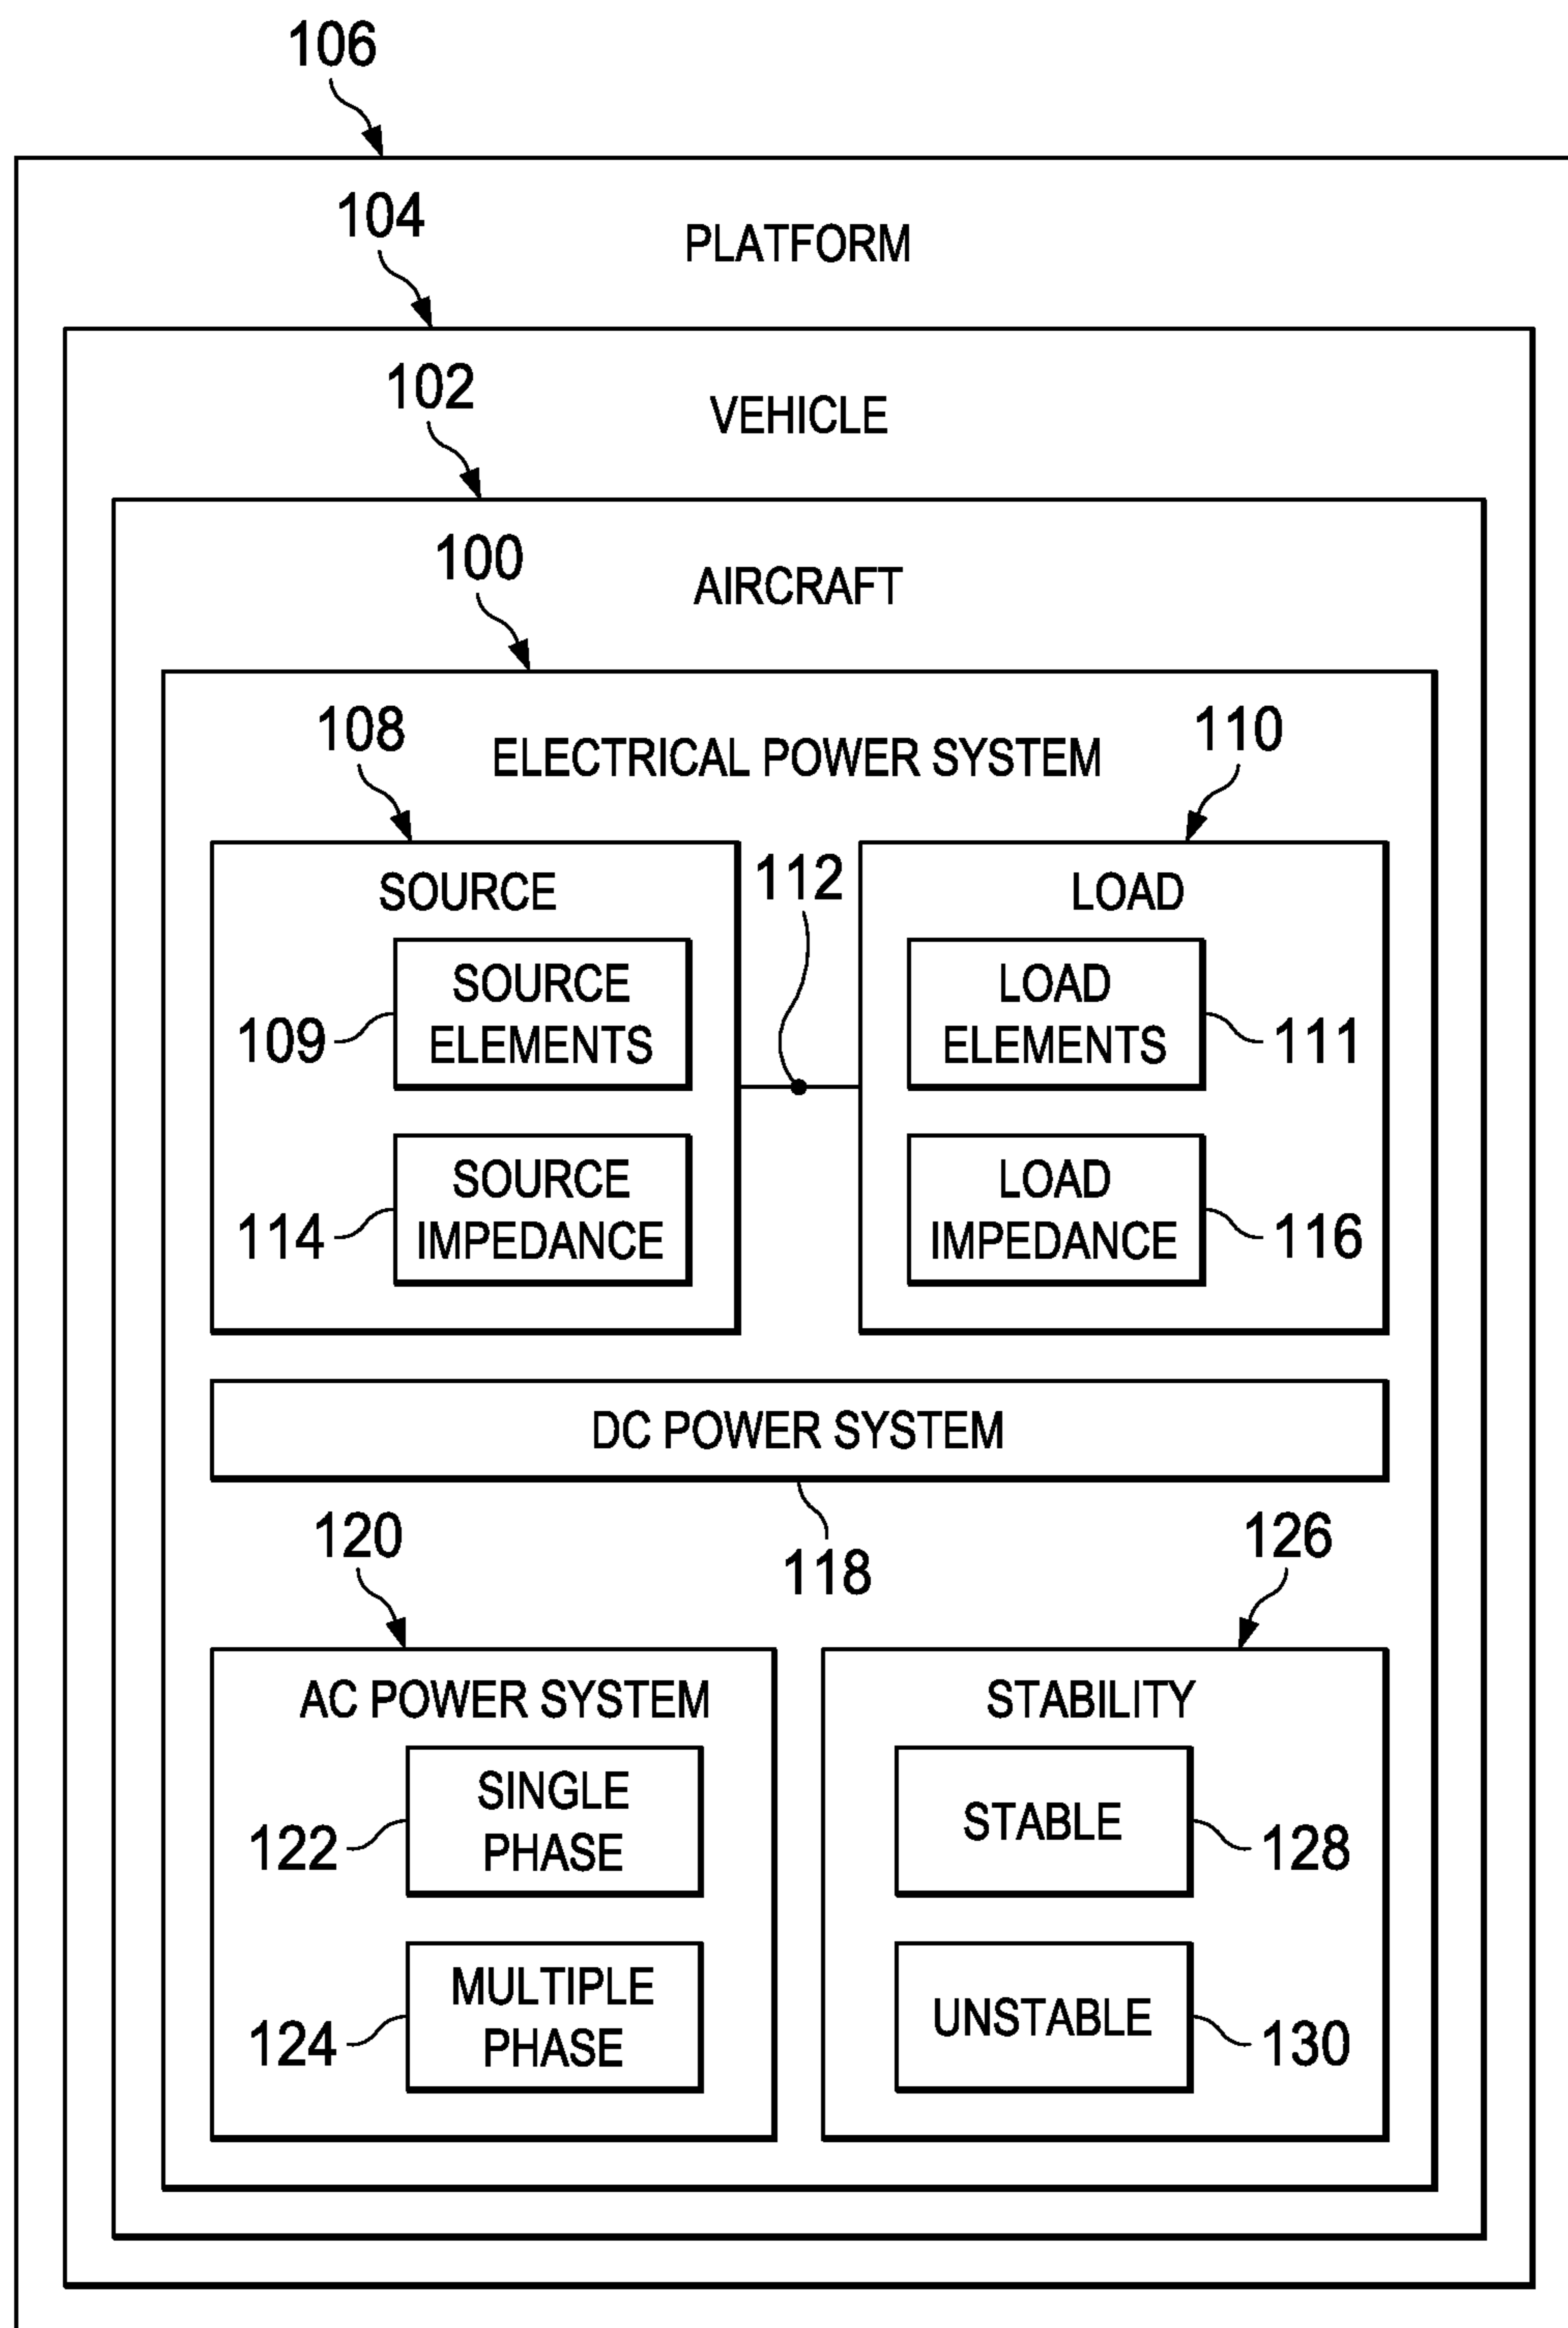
106

PLATFORM

104

VEHICLE

102

AIRCRAFT

100

ELECTRICAL POWER SYSTEM

108

110

SOURCE

112

LOAD

109

SOURCE ELEMENTS

LOAD ELEMENTS

111

114

SOURCE IMPEDANCE

LOAD IMPEDANCE

116

DC POWER SYSTEM

118

120

126

AC POWER SYSTEM

STABILITY

122

SINGLE PHASE

STABLE

128

124

MULTIPLE PHASE

UNSTABLE

130